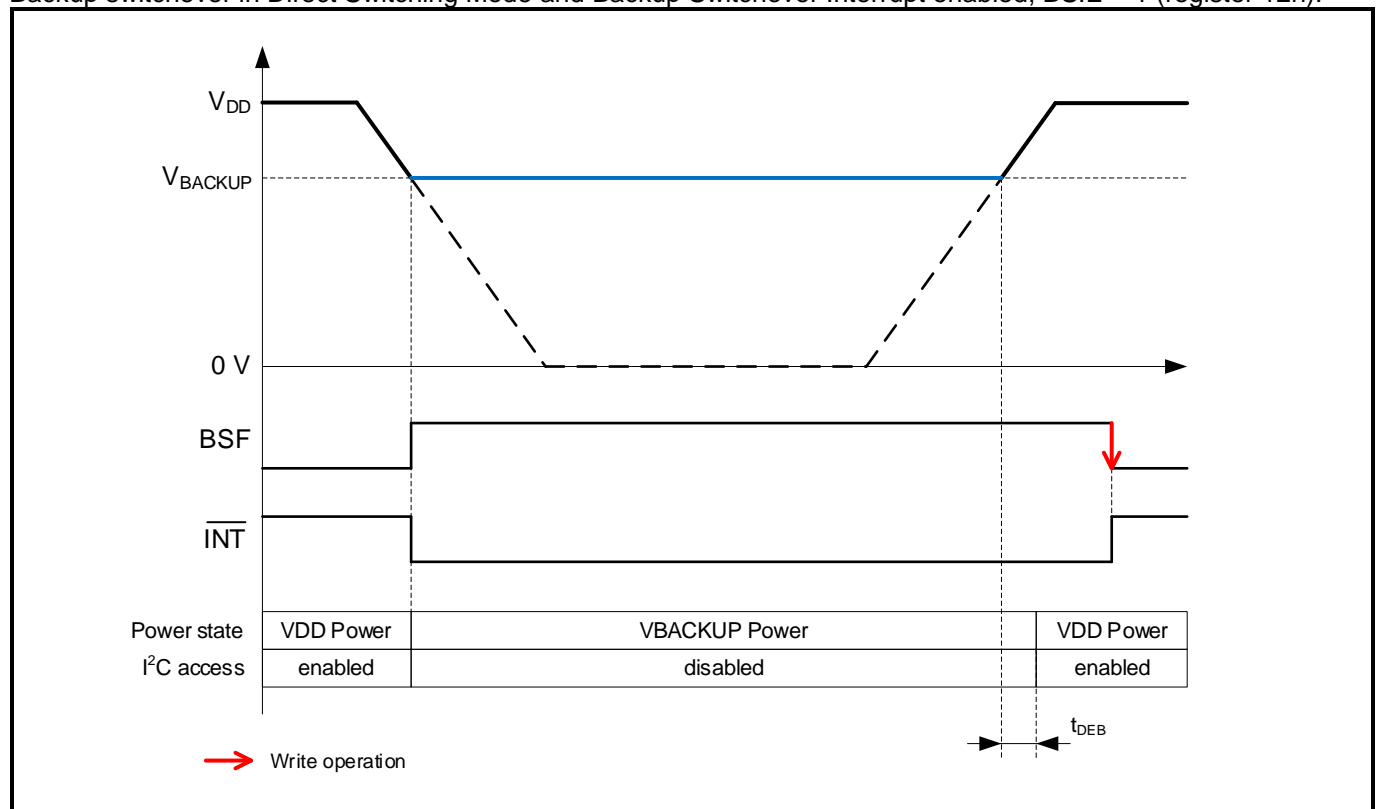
Backup switchover in Direct Switching Mode and Backup Switchover Interrupt enabled, BSIE = 1 (register 12h).

$V_{DD}$

$V_{BACKUP}$

0 V

BSF

$\overline{INT}$

| Power state | VDD Power | VBACKUP Power | | VDD Power |
|---|---|---|---|---|
| $I^2C$ access | enabled | disabled | | enabled |

$t_{DEB}$

Write operation